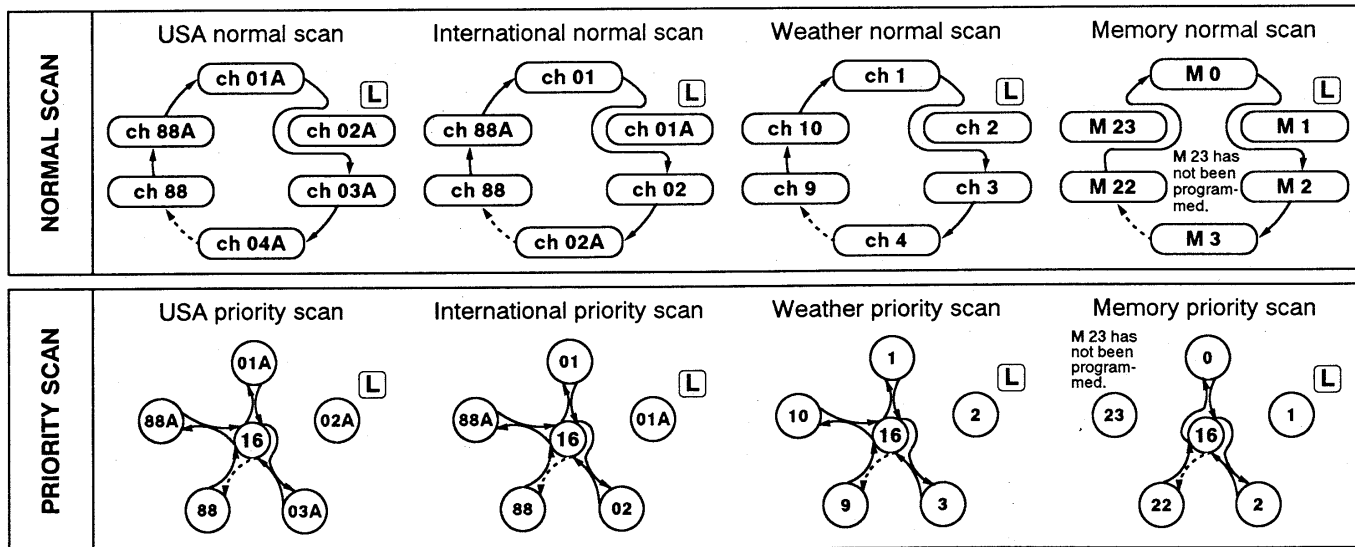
NORMAL SCAN

USA normal scan

ch 01A
L
ch 88A
ch 02A
ch 88
ch 03A
ch 04A

International normal scan

ch 01
L
ch 88A
ch 01A
ch 88
ch 02
ch 02A

Weather normal scan

ch 1
L
ch 10
ch 2
ch 9
ch 3
ch 4

Memory normal scan

M 0
L
M 23
M 1
M 23 has not been programmed.
M 22
M 2
M 3

PRIORITY SCAN

USA priority scan

01A
L
88A
16
02A
88
03A

International priority scan

01
L
88A
16
01A
88
02

Weather priority scan

1
L
10
16
2
9
3

Memory priority scan

M 23 has not been programmed.
0
L
23
16
1
22
2